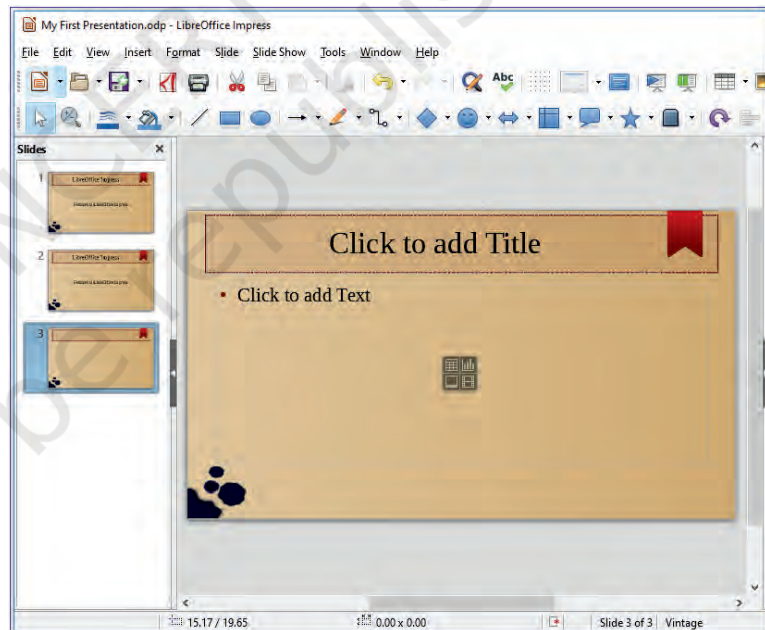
My First Presentation.odp - LibreOffice Impress

File Edit View Insert Format Slide Slide Show Tools Window Help

Slides

1 LibreOffice Impress

2 LibreOffice Impress

3

Click to add Title

• Click to add Text

15.17 / 19.65 0.00 x 0.00 Slide 3 of 3 Vintage